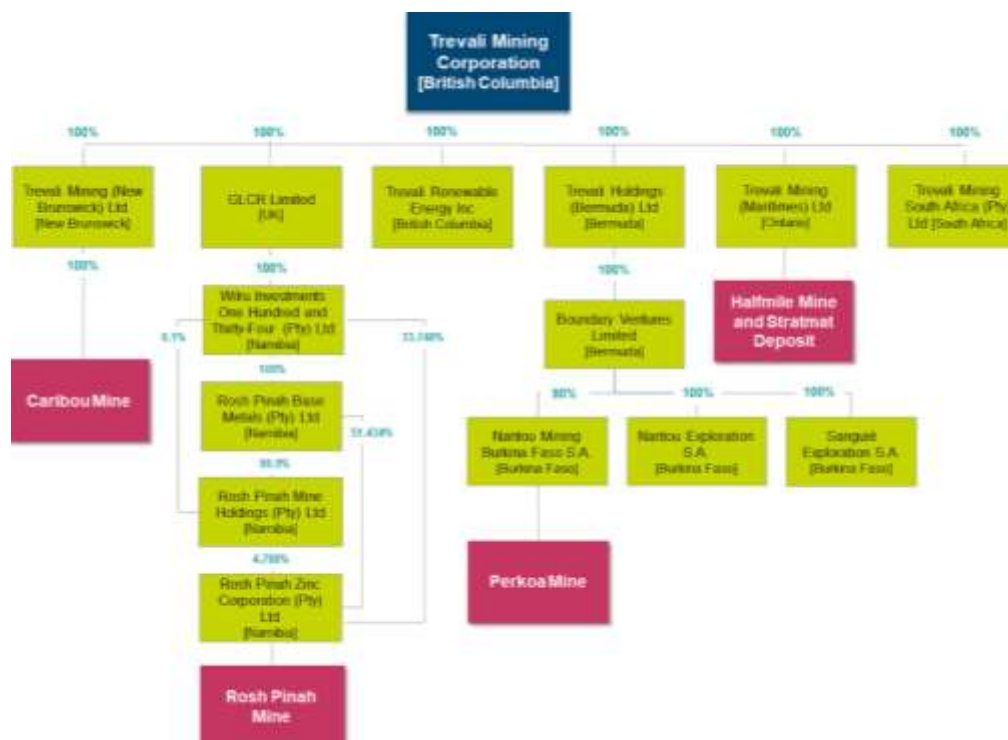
Trevali Mining Corporation [British Columbia]

100%

Trevali Mining (New Brunswick) Ltd [New Brunswick]

100%

Caribou Mine

100%

GLCR Limited [UK]

100%

Wiru Investments One Hundred and Thirty-Four (Pty) Ltd [Namibia]

0.1%

33.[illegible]%

100%

Rosh Pinah Base Metals (Pty) Ltd [Namibia]

51.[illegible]%

99.9%

Rosh Pinah Mine Holdings (Pty) Ltd [Namibia]

4.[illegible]%

Rosh Pinah Zinc Corporation (Pty) Ltd [Namibia]

Rosh Pinah Mine

100%

Trevali Renewable Energy Inc [British Columbia]

100%

Trevali Holdings (Bermuda) Ltd [Bermuda]

100%

Boundary Ventures Limited [Bermuda]

90%

Nantou Mining Burkina Faso S.A. [Burkina Faso]

Perkoa Mine

100%

Nantou Exploration S.A. [Burkina Faso]

100%

Sanguié Exploration S.A. [Burkina Faso]

100%

Trevali Mining (Maritimes) Ltd [Ontario]

Halfmile Mine and Stratmat Deposit

100%

Trevali Mining South Africa (Pty) Ltd [South Africa]